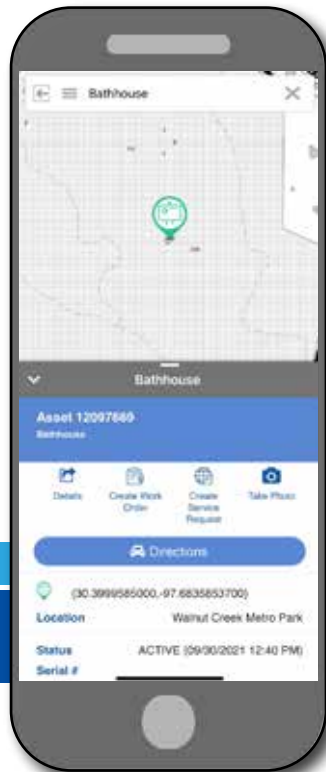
Bathhouse

Bathhouse

Asset 12097669

Bathhouse

Details

Create Work Order

Create Service Request

Take Photo

Directions

(30.3999585000,-97.6835853700)

Location Walnut Creek Metro Park

Status ACTIVE (09/30/2021 12:40 PM)

Serial #